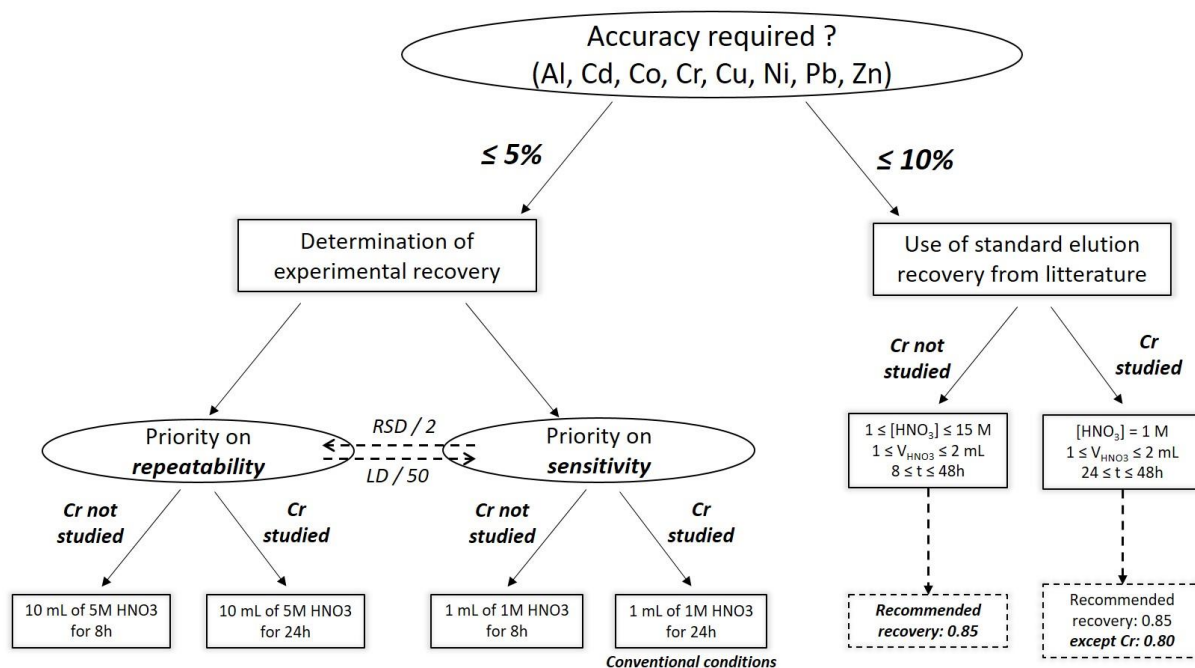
Accuracy required ?
(Al, Cd, Co, Cr, Cu, Ni, Pb, Zn)

≤ 5%

≤ 10%

Determination of experimental recovery

Use of standard elution recovery from litterature

Cr not studied

Cr studied

$1 \leq [HNO_3] \leq 15$ M
$1 \leq V_{HNO3} \leq 2$ mL
$8 \leq t \leq 48$h

$[HNO_3] = 1$ M
$1 \leq V_{HNO3} \leq 2$ mL
$24 \leq t \leq 48$h

Recommended recovery: 0.85

Recommended recovery: 0.85
except Cr: 0.80

Priority on repeatability

RSD / 2

LD / 50

Priority on sensitivity

Cr not studied

Cr studied

Cr not studied

Cr studied

10 mL of 5M HNO3 for 8h

10 mL of 5M HNO3 for 24h

1 mL of 1M HNO3 for 8h

1 mL of 1M HNO3 for 24h

Conventional conditions